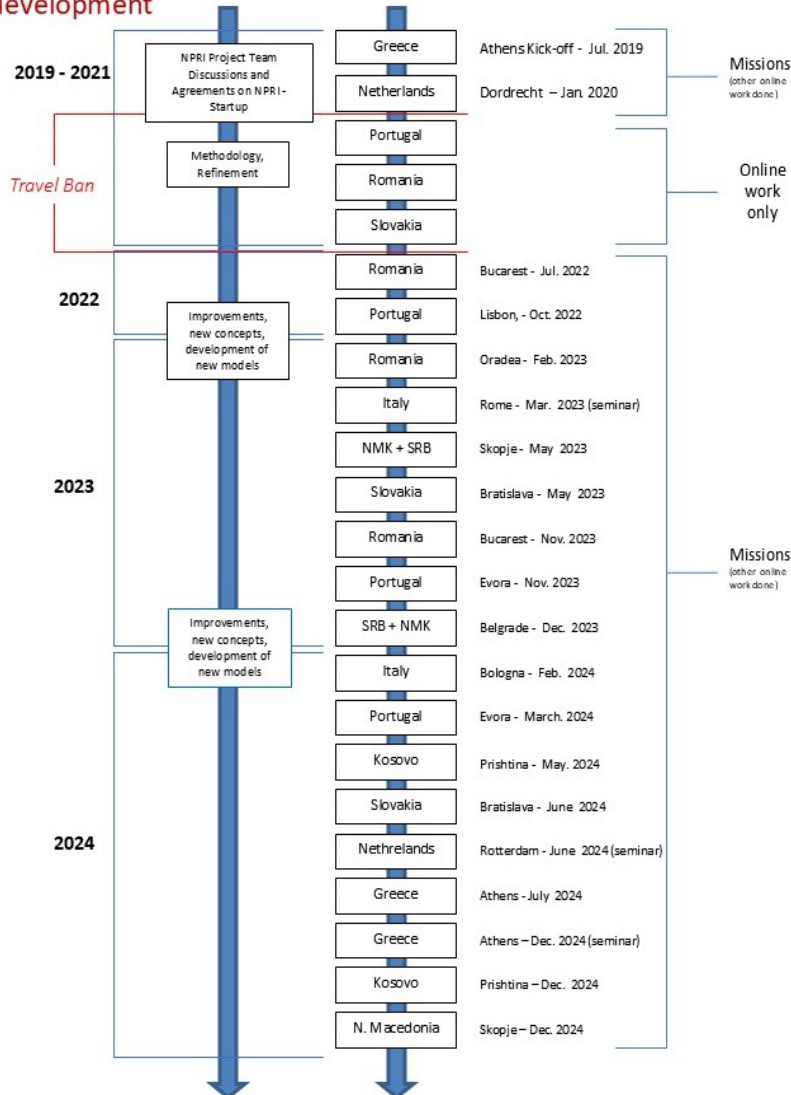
evelopment

2019 - 2021

NPRI Project Team Discussions and Agreements on NPRI-Startup

Methodology, Refinement

Travel Ban

2022

Improvements, new concepts, development of new models

2023

Improvements, new concepts, development of new models

2024

Greece — Athens Kick-off - Jul. 2019
Netherlands — Dordrecht – Jan. 2020

Missions (other online work done)

Portugal
Romania
Slovakia

Online work only

Romania — Bucarest - Jul. 2022
Portugal — Lisbon, - Oct. 2022
Romania — Oradea - Feb. 2023
Italy — Rome - Mar. 2023 (seminar)
NMK + SRB — Skopje - May 2023
Slovakia — Bratislava - May 2023
Romania — Bucarest - Nov. 2023
Portugal — Evora - Nov. 2023
SRB + NMK — Belgrade - Dec. 2023
Italy — Bologna - Feb. 2024
Portugal — Evora - March. 2024
Kosovo — Prishtina - May. 2024
Slovakia — Bratislava - June 2024
Nethrelands — Rotterdam - June 2024 (seminar)
Greece — Athens - July 2024
Greece — Athens – Dec. 2024 (seminar)
Kosovo — Prishtina – Dec. 2024
N. Macedonia — Skopje – Dec. 2024

Missions (other online work done)